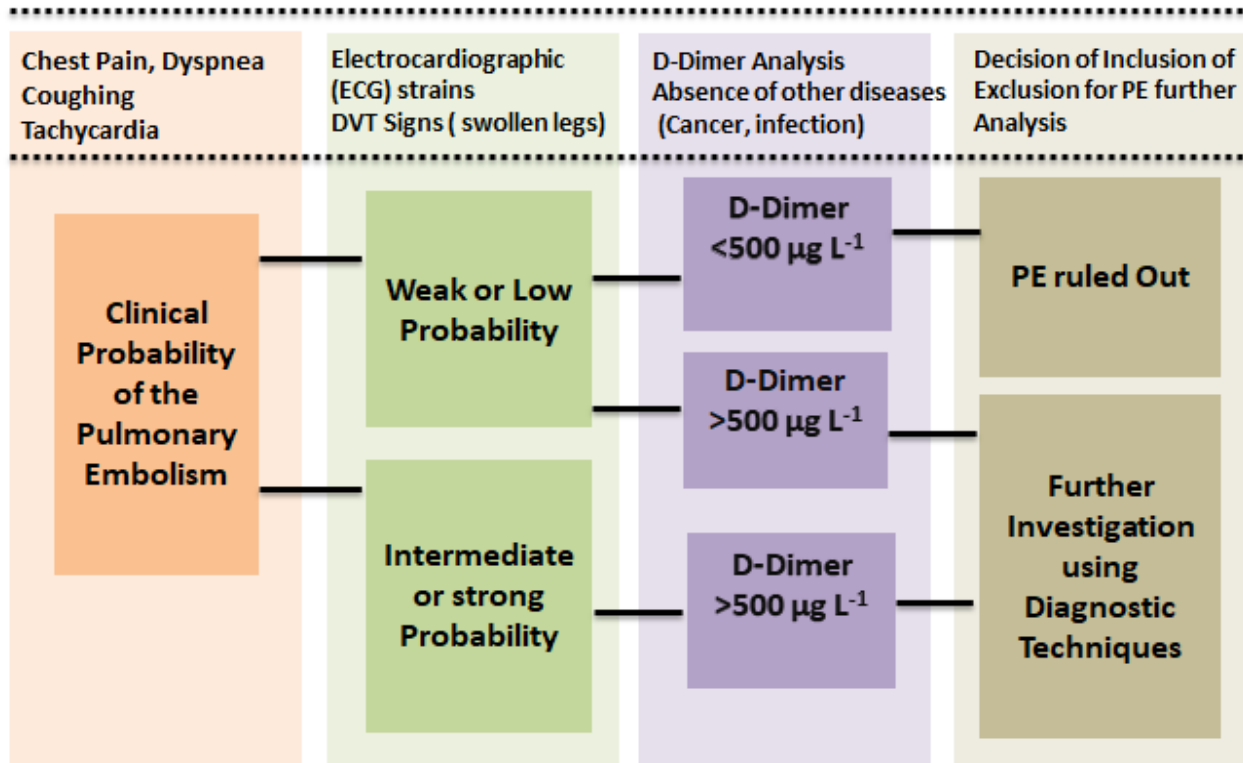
Chest Pain, Dyspnea
Coughing
Tachycardia

Electrocardiographic (ECG) strains
DVT Signs ( swollen legs)

D-Dimer Analysis
Absence of other diseases
(Cancer, infection)

Decision of Inclusion of Exclusion for PE further Analysis

Clinical Probability of the Pulmonary Embolism

Weak or Low Probability

Intermediate or strong Probability

D-Dimer $<500$ µg $L^{-1}$

D-Dimer $>500$ µg $L^{-1}$

D-Dimer $>500$ µg $L^{-1}$

PE ruled Out

Further Investigation using Diagnostic Techniques